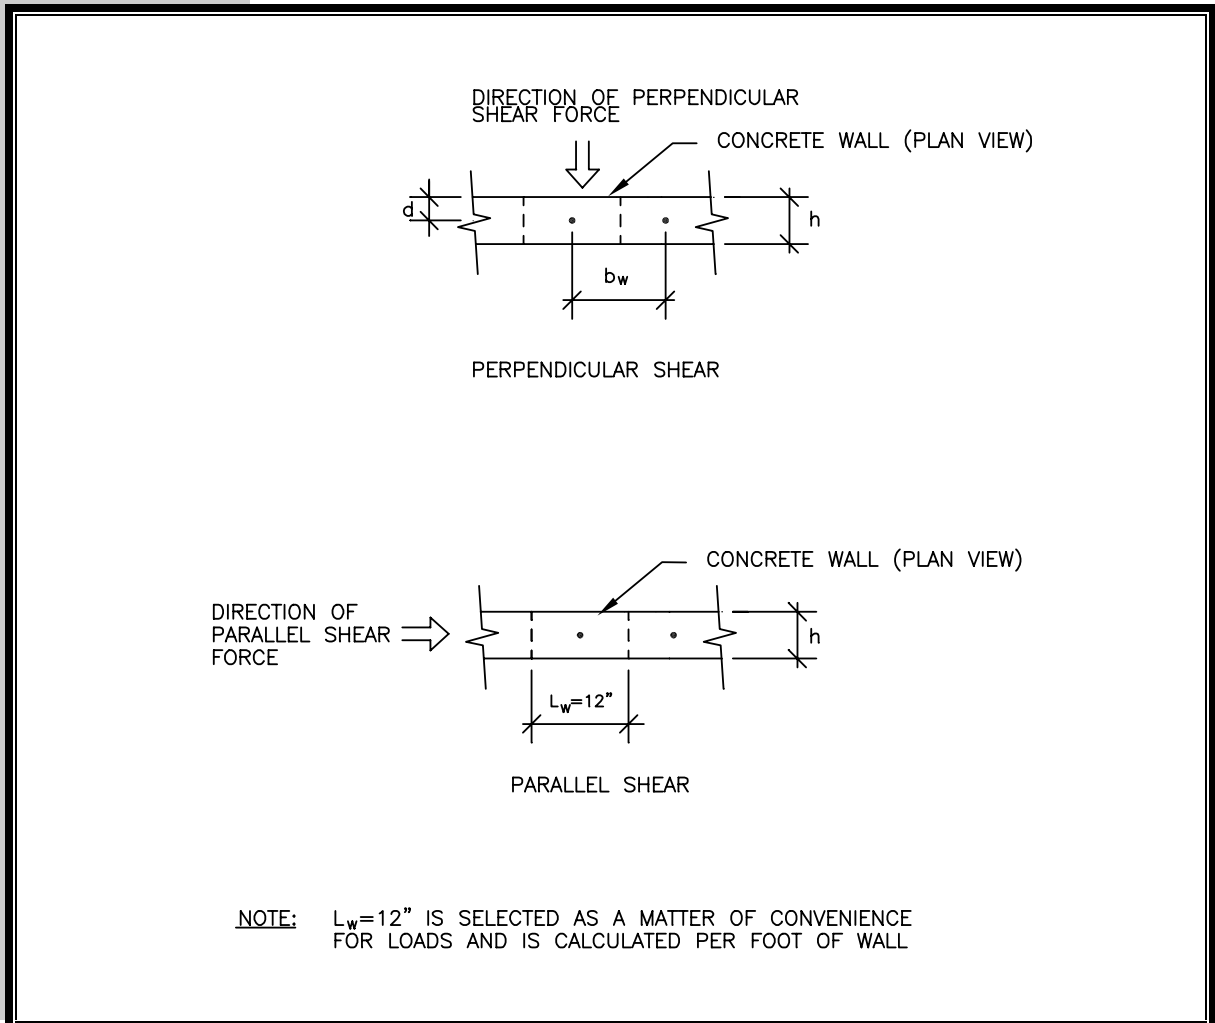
DIRECTION OF PERPENDICULAR SHEAR FORCE

CONCRETE WALL (PLAN VIEW)

d

h

$b_w$

PERPENDICULAR SHEAR

CONCRETE WALL (PLAN VIEW)

DIRECTION OF PARALLEL SHEAR FORCE

h

$L_w$=12"

PARALLEL SHEAR

NOTE: $L_w$=12" IS SELECTED AS A MATTER OF CONVENIENCE FOR LOADS AND IS CALCULATED PER FOOT OF WALL